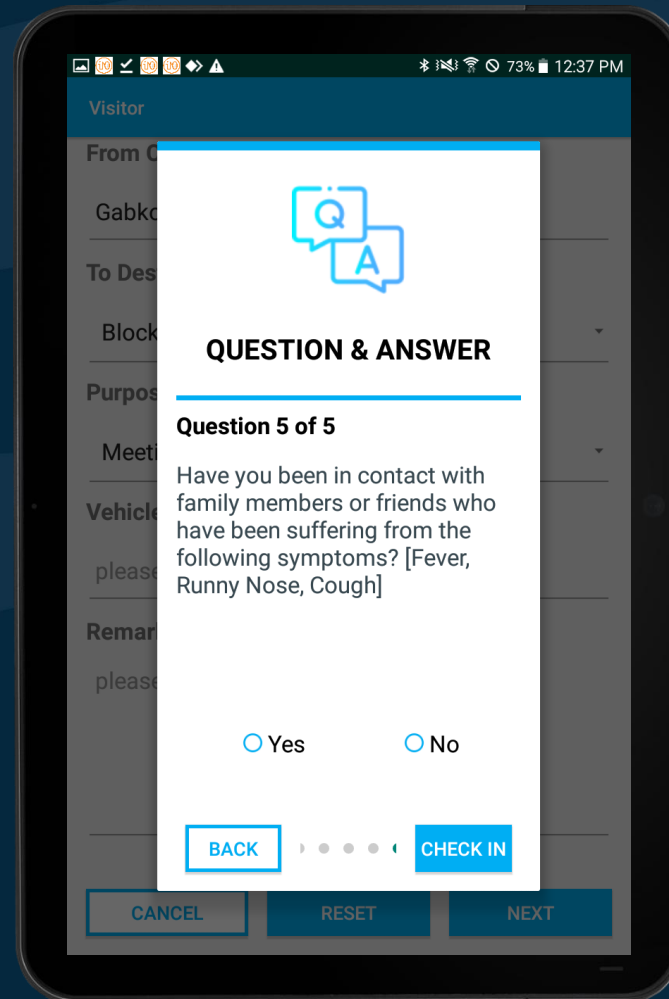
73% 12:37 PM

Visitor

From C

Gabko

To Des

Block

Purpos

Meeti

Vehicle

please

Remar

please

Q

A

QUESTION & ANSWER

Question 5 of 5

Have you been in contact with family members or friends who have been suffering from the following symptoms? [Fever, Runny Nose, Cough]

Yes

No

BACK

CHECK IN

CANCEL

RESET

NEXT